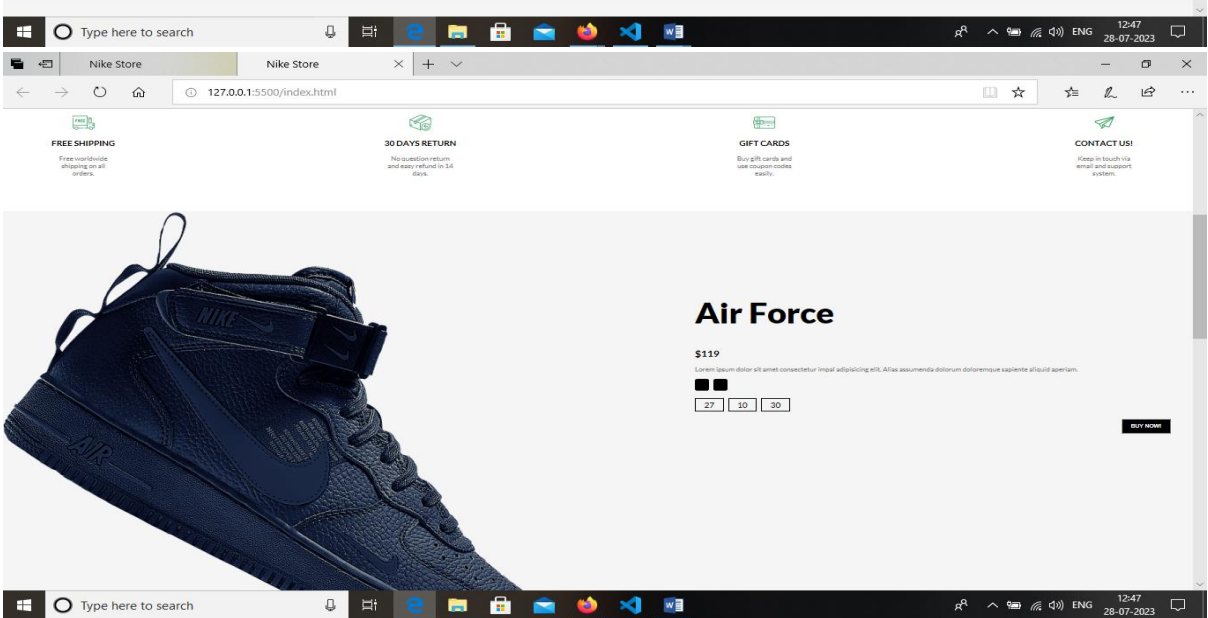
Type here to search
ENG 12:47 28-07-2023
Nike Store
Nike Store
127.0.0.1:5500/index.html
FREE SHIPPING
Free worldwide shipping on all orders.
30 DAYS RETURN
No question return and easy refund in 14 days.
GIFT CARDS
Buy gift cards and use coupon codes easily.
CONTACT US!
Keep in touch via email and support system.
NIKE
AIR
Air Force
$119
Lorem ipsum dolor sit amet consectetur impal adipisicing elit. Alias assumenda dolorum doloremque sapiente aliquid aperiam.
27 10 30
BUY NOW!
Type here to search
ENG 12:47 28-07-2023